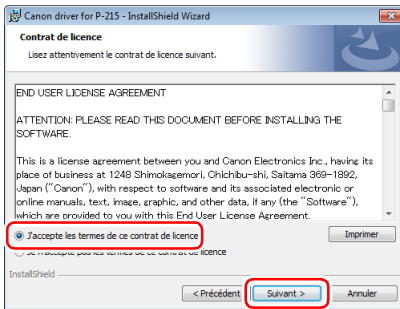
Canon driver for P-215 - InstallShield Wizard

Contrat de licence

Lisez attentivement le contrat de licence suivant.

END USER LICENSE AGREEMENT

ATTENTION: PLEASE READ THIS DOCUMENT BEFORE INSTALLING THE SOFTWARE.

This is a license agreement between you and Canon Electronics Inc., having its place of business at 1248 Shimokagemori, Chichibu-shi, Saitama 369-1892, Japan ("Canon"), with respect to software and its associated electronic or online manuals, text, image, graphic, and other data, if any (the "Software"), which are provided to you with this End User License Agreement.

J'accepte les termes de ce contrat de licence

Imprimer

Je n'accepte pas les termes de ce contrat de licence

InstallShield

< Précédent

Suivant >

Annuler